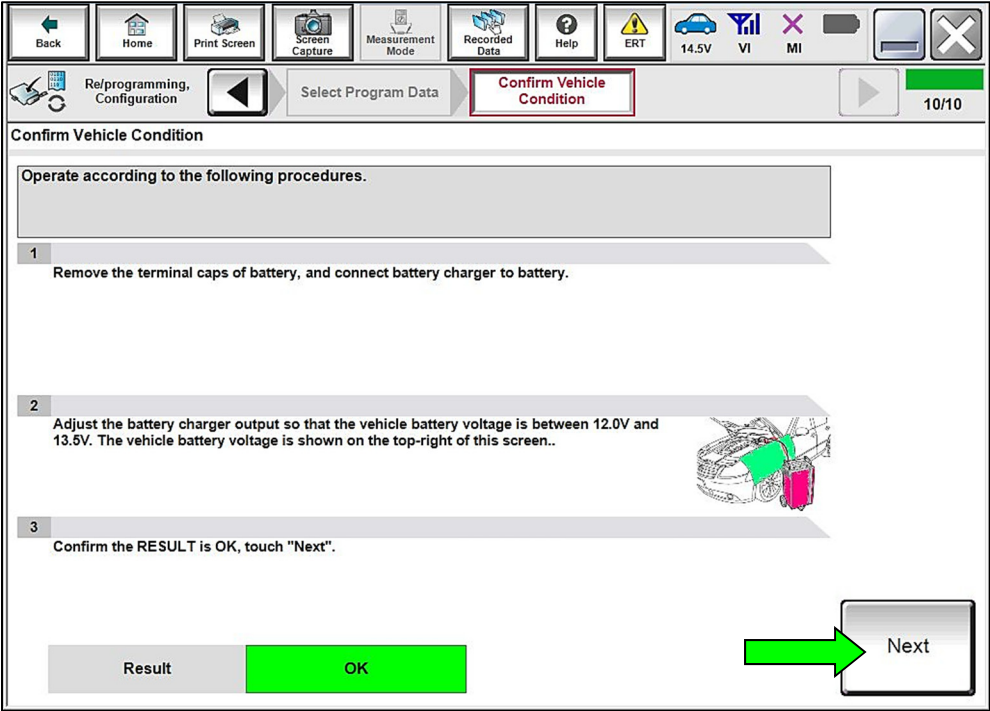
Back Home Print Screen Screen Capture Measurement Mode Recorded Data Help ERT 14.5V VI MI

Re/programming, Configuration

Select Program Data

Confirm Vehicle Condition

10/10

Confirm Vehicle Condition

Operate according to the following procedures.

1

Remove the terminal caps of battery, and connect battery charger to battery.

2

Adjust the battery charger output so that the vehicle battery voltage is between 12.0V and 13.5V. The vehicle battery voltage is shown on the top-right of this screen..

3

Confirm the RESULT is OK, touch "Next".

Next

| Result | OK |
|---|---|